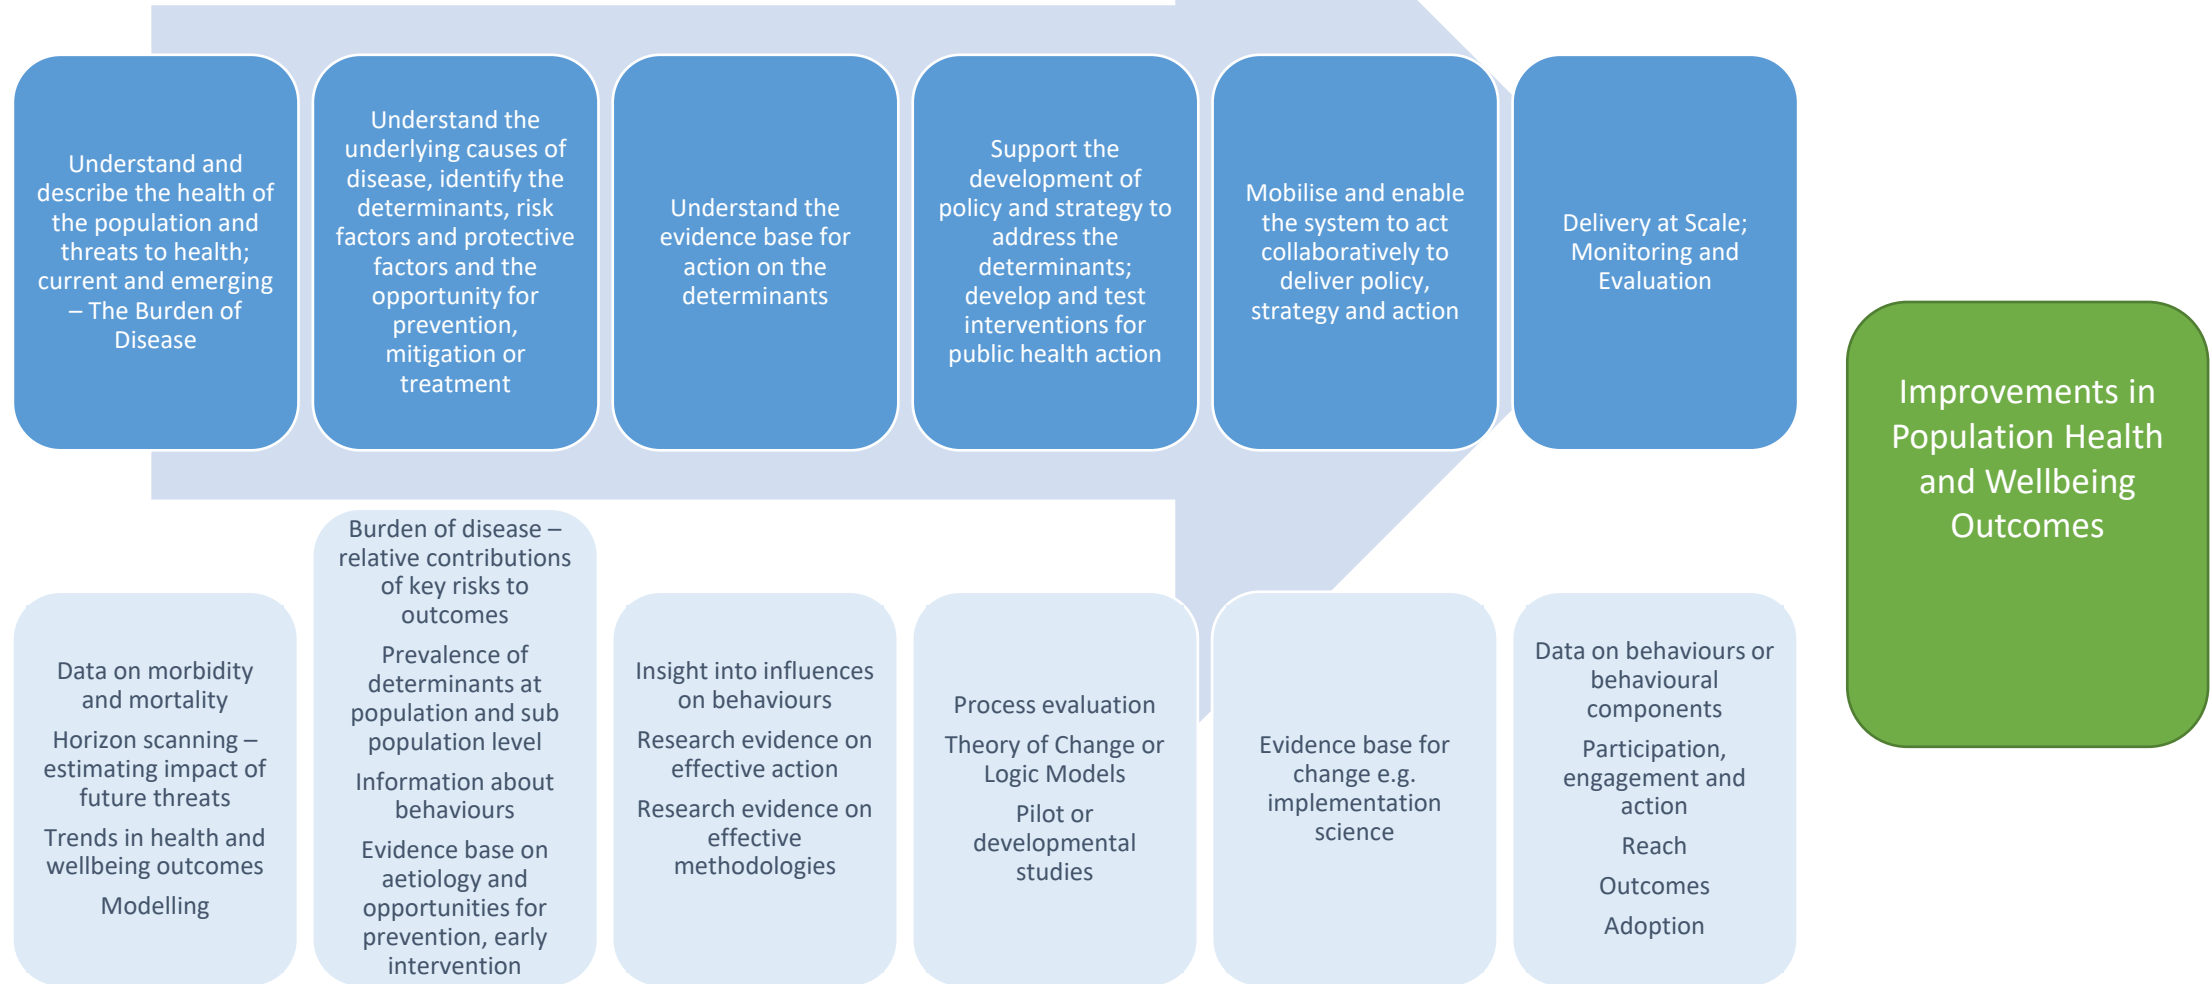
Understand and describe the health of the population and threats to health; current and emerging – The Burden of Disease

Understand the underlying causes of disease, identify the determinants, risk factors and protective factors and the opportunity for prevention, mitigation or treatment

Understand the evidence base for action on the determinants

Support the development of policy and strategy to address the determinants; develop and test interventions for public health action

Mobilise and enable the system to act collaboratively to deliver policy, strategy and action

Delivery at Scale; Monitoring and Evaluation

Improvements in Population Health and Wellbeing Outcomes

Data on morbidity and mortality

Horizon scanning – estimating impact of future threats

Trends in health and wellbeing outcomes

Modelling

Burden of disease – relative contributions of key risks to outcomes

Prevalence of determinants at population and sub population level

Information about behaviours

Evidence base on aetiology and opportunities for prevention, early intervention

Insight into influences on behaviours

Research evidence on effective action

Research evidence on effective methodologies

Process evaluation

Theory of Change or Logic Models

Pilot or developmental studies

Evidence base for change e.g. implementation science

Data on behaviours or behavioural components

Participation, engagement and action

Reach

Outcomes

Adoption